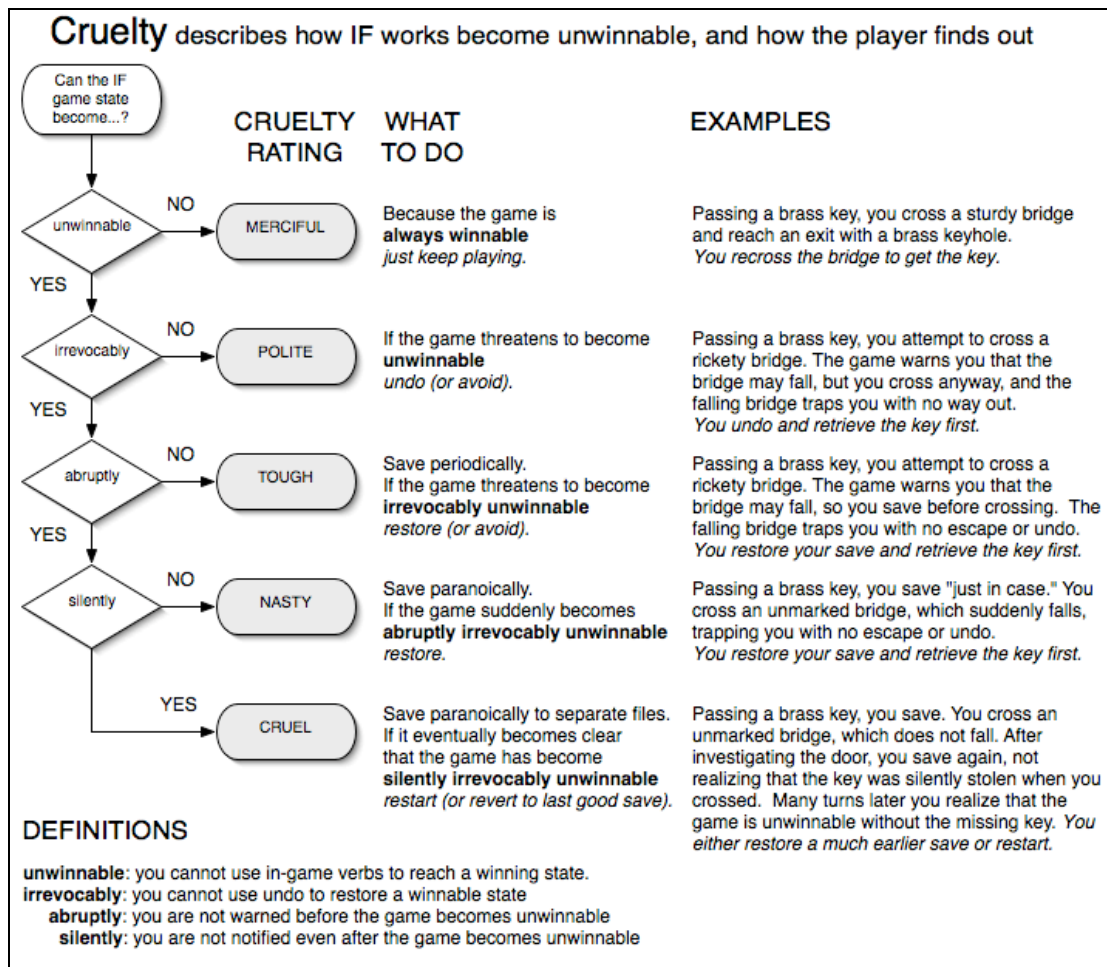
Cruelty describes how IF works become unwinnable, and how the player finds out

Can the IF game state become...?

CRUELTY RATING

WHAT TO DO

EXAMPLES

unwinnable

NO

MERCIFUL

Because the game is **always winnable** *just keep playing.*

Passing a brass key, you cross a sturdy bridge and reach an exit with a brass keyhole. *You recross the bridge to get the key.*

YES

irrevocably

NO

POLITE

If the game threatens to become **unwinnable** *undo (or avoid).*

Passing a brass key, you attempt to cross a rickety bridge. The game warns you that the bridge may fall, but you cross anyway, and the falling bridge traps you with no way out. *You undo and retrieve the key first.*

YES

abruptly

NO

TOUGH

Save periodically. If the game threatens to become **irrevocably unwinnable** *restore (or avoid).*

Passing a brass key, you attempt to cross a rickety bridge. The game warns you that the bridge may fall, so you save before crossing. The falling bridge traps you with no escape or undo. *You restore your save and retrieve the key first.*

YES

silently

NO

NASTY

Save paranoically. If the game suddenly becomes **abruptly irrevocably unwinnable** *restore.*

Passing a brass key, you save "just in case." You cross an unmarked bridge, which suddenly falls, trapping you with no escape or undo. *You restore your save and retrieve the key first.*

YES

CRUEL

Save paranoically to separate files. If it eventually becomes clear that the game has become **silently irrevocably unwinnable** *restart (or revert to last good save).*

Passing a brass key, you save. You cross an unmarked bridge, which does not fall. After investigating the door, you save again, not realizing that the key was silently stolen when you crossed. Many turns later you realize that the game is unwinnable without the missing key. *You either restore a much earlier save or restart.*

DEFINITIONS

**unwinnable**: you cannot use in-game verbs to reach a winning state.
**irrevocably**: you cannot use undo to restore a winnable state
**abruptly**: you are not warned before the game becomes unwinnable
**silently**: you are not notified even after the game becomes unwinnable